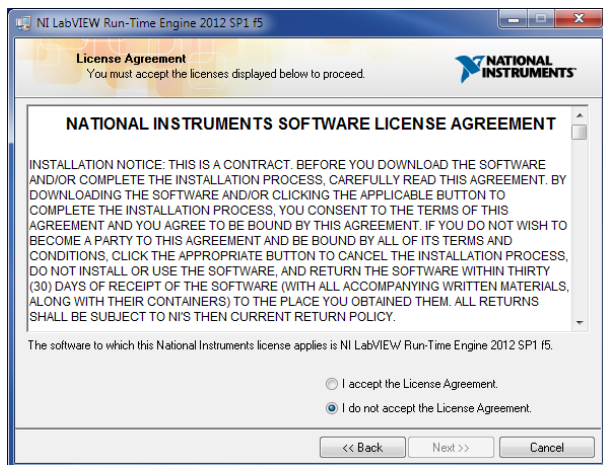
NI LabVIEW Run-Time Engine 2012 SP1 f5

License Agreement
You must accept the licenses displayed below to proceed.

NATIONAL INSTRUMENTS

NATIONAL INSTRUMENTS SOFTWARE LICENSE AGREEMENT

INSTALLATION NOTICE: THIS IS A CONTRACT. BEFORE YOU DOWNLOAD THE SOFTWARE AND/OR COMPLETE THE INSTALLATION PROCESS, CAREFULLY READ THIS AGREEMENT. BY DOWNLOADING THE SOFTWARE AND/OR CLICKING THE APPLICABLE BUTTON TO COMPLETE THE INSTALLATION PROCESS, YOU CONSENT TO THE TERMS OF THIS AGREEMENT AND YOU AGREE TO BE BOUND BY THIS AGREEMENT. IF YOU DO NOT WISH TO BECOME A PARTY TO THIS AGREEMENT AND BE BOUND BY ALL OF ITS TERMS AND CONDITIONS, CLICK THE APPROPRIATE BUTTON TO CANCEL THE INSTALLATION PROCESS, DO NOT INSTALL OR USE THE SOFTWARE, AND RETURN THE SOFTWARE WITHIN THIRTY (30) DAYS OF RECEIPT OF THE SOFTWARE (WITH ALL ACCOMPANYING WRITTEN MATERIALS, ALONG WITH THEIR CONTAINERS) TO THE PLACE YOU OBTAINED THEM. ALL RETURNS SHALL BE SUBJECT TO NI'S THEN CURRENT RETURN POLICY.

The software to which this National Instruments license applies is NI LabVIEW Run-Time Engine 2012 SP1 f5.

I accept the License Agreement.
I do not accept the License Agreement.

<< Back
Next >>
Cancel